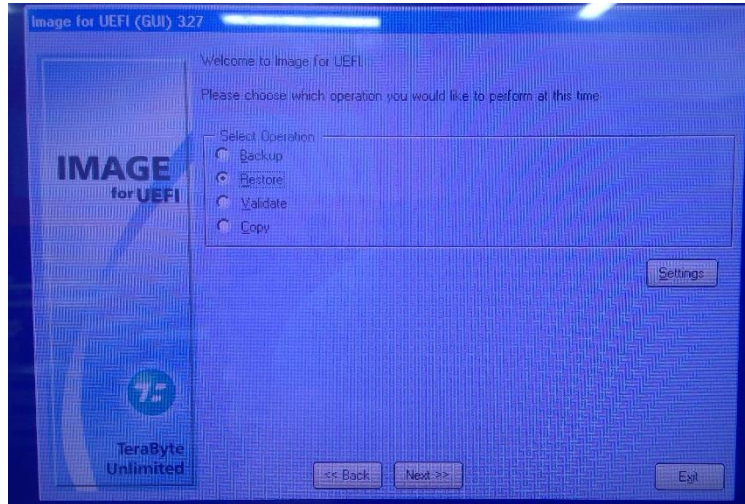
Image for UEFI (GUI) 3.27

IMAGE
for UEFI

TeraByte
Unlimited

Welcome to Image for UEFI.

Please choose which operation you would like to perform at this time.

Select Operation
Backup
Restore
Validate
Copy

Settings

<< Back
Next >>
Exit